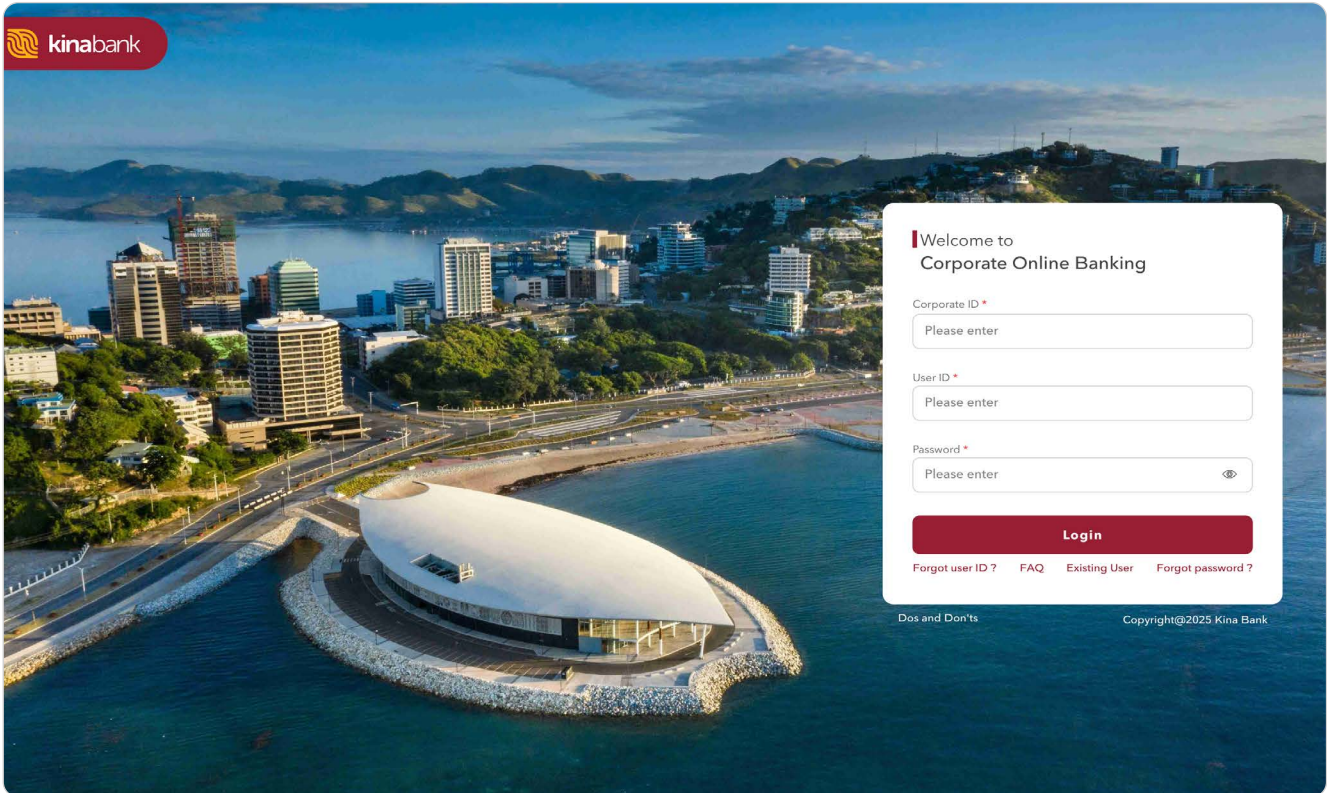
kinabank

Welcome to
Corporate Online Banking

Corporate ID *
Please enter

User ID *
Please enter

Password *
Please enter

Login

Forgot user ID ? FAQ Existing User Forgot password ?

Dos and Don'ts

Copyright@2025 Kina Bank